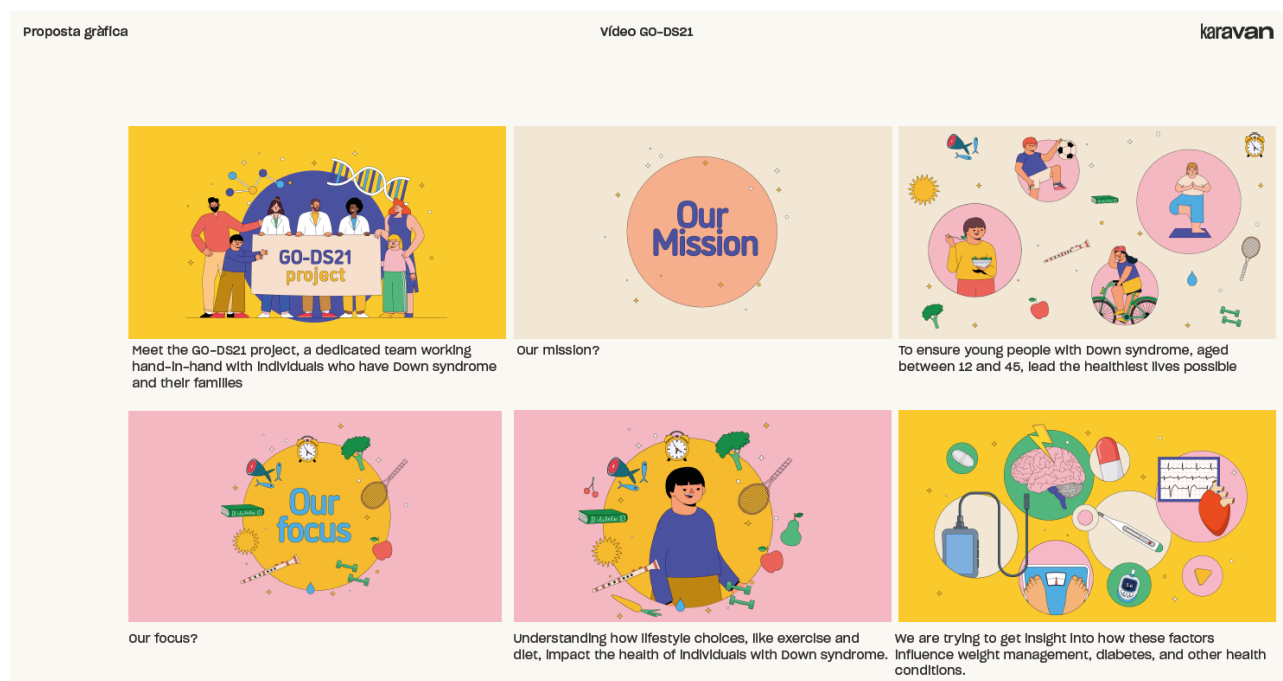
Proposta gràfica

Vídeo GO-DS21

karavan

GO-DS21 project

Meet the GO-DS21 project, a dedicated team working hand-in-hand with individuals who have Down syndrome and their families

Our Mission

Our mission?

To ensure young people with Down syndrome, aged between 12 and 45, lead the healthiest lives possible

Our focus

Our focus?

Understanding how lifestyle choices, like exercise and diet, impact the health of individuals with Down syndrome.

We are trying to get insight into how these factors influence weight management, diabetes, and other health conditions.